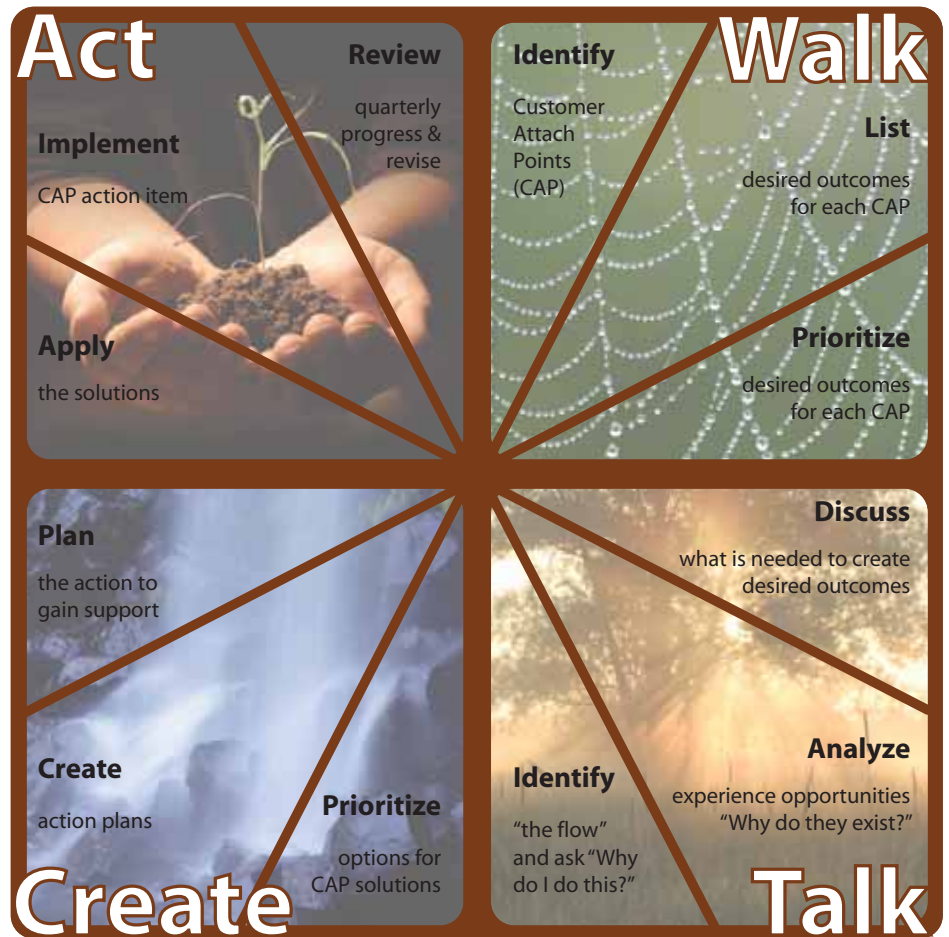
Act

Review

quarterly progress & revise

Implement

CAP action item

Apply

the solutions

Walk

Identify

Customer Attach Points (CAP)

List

desired outcomes for each CAP

Prioritize

desired outcomes for each CAP

Plan

the action to gain support

Create

action plans

Prioritize

options for CAP solutions

Create

Discuss

what is needed to create desired outcomes

Analyze

experience opportunities "Why do they exist?"

Identify

"the flow" and ask "Why do I do this?"

Talk